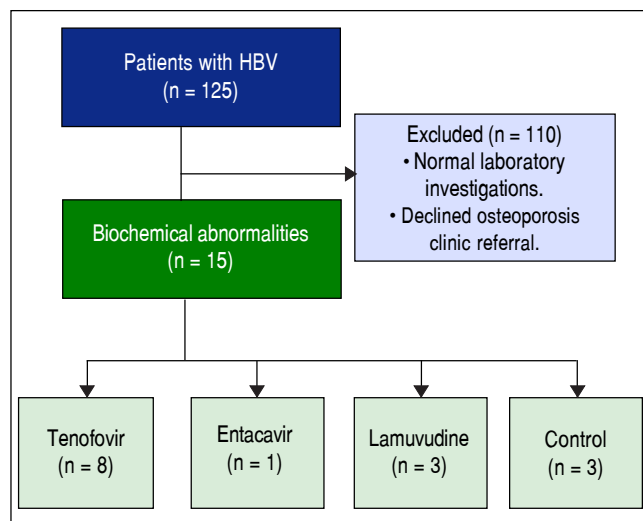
Patients with HBV
(n = 125)

Excluded (n = 110)
• Normal laboratory investigations.
• Declined osteoporosis clinic referral.

Biochemical abnormalities
(n = 15)

Tenofovir
(n = 8)

Entacavir
(n = 1)

Lamuvudine
(n = 3)

Control
(n = 3)